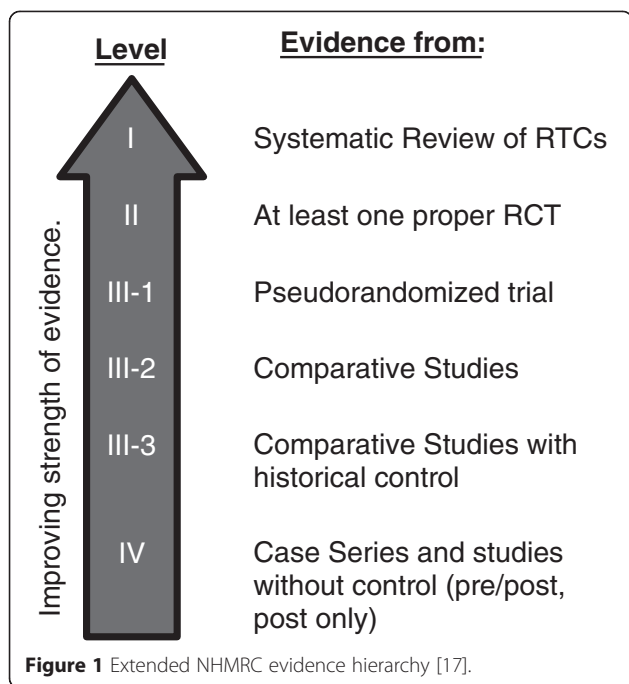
Level

Evidence from:

Improving strength of evidence.

I

Systematic Review of RTCs

II

At least one proper RCT

III-1

Pseudorandomized trial

III-2

Comparative Studies

III-3

Comparative Studies with historical control

IV

Case Series and studies without control (pre/post, post only)

Figure 1 Extended NHMRC evidence hierarchy [17].